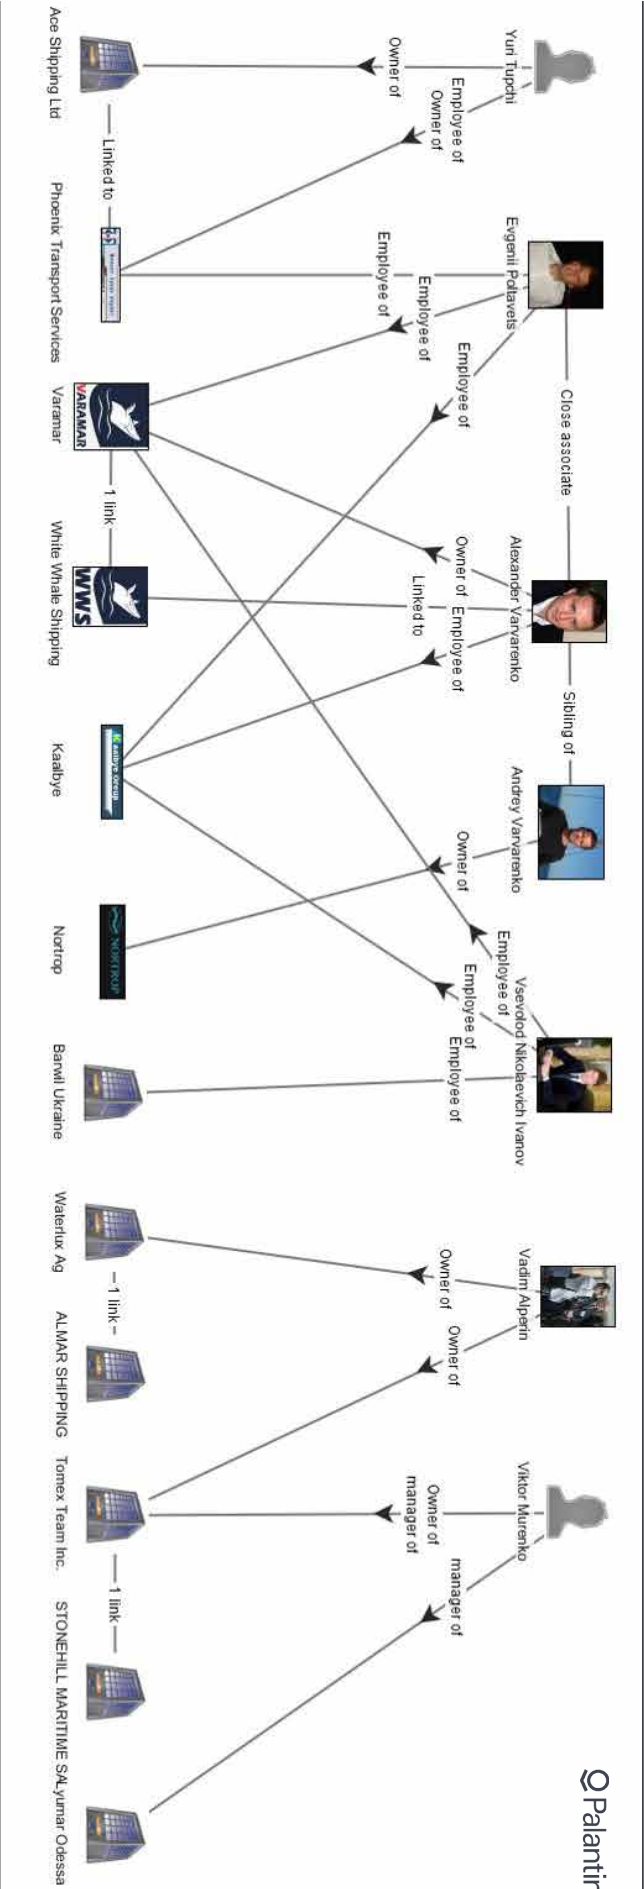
Yuri Tupchi
Owner of
Employee of
Owner of
Ace Shipping Ltd
Linked to
Phoenix Transport Services
Evgenii Poltavets
Employee of
Employee of
Employee of
Close associate
Varamar
VARAMAR
1 link
White Whale Shipping
WWS
Alexander Varvarenko
Owner of
Employee of
Linked to
Sibling of
Kaalbye
Andrey Varvarenko
Owner of
Nortrop
Vsevolod Nikolaevich Ivanov
Employee of
Employee of
Employee of
Barwil Ukraine
Vadim Alperin
Owner of
Owner of
Waterlux Ag
1 link
ALMAR SHIPPING
Viktor Murenko
Owner of
manager of
manager of
Tomex Team Inc.
1 link
STONEHILL MARITIME SA
Lyumar Odessa
Palantir